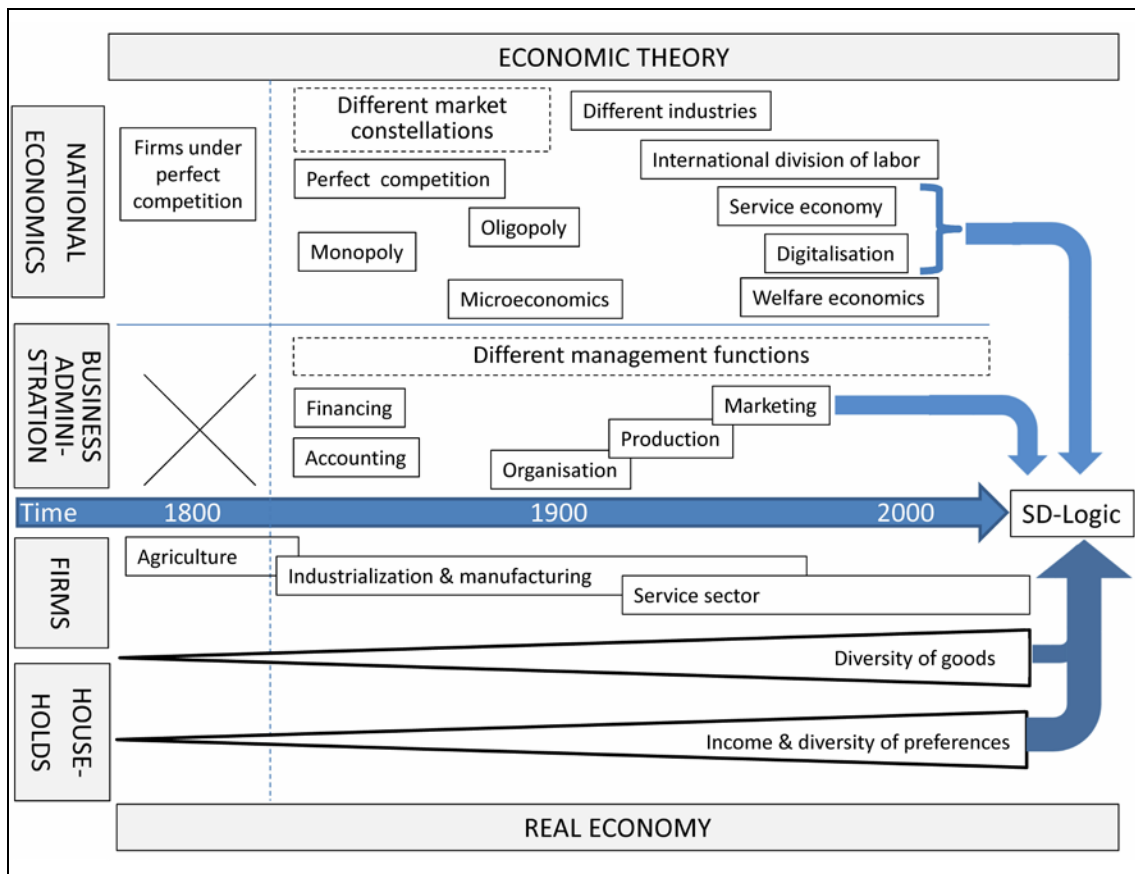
ECONOMIC THEORY

NATIONAL ECONOMICS

Firms under perfect competition

Different market constellations

Different industries

International division of labor

Perfect competition

Service economy

Oligopoly

Monopoly

Digitalisation

Microeconomics

Welfare economics

BUSINESS ADMINI-STRATION

Different management functions

Financing

Marketing

Production

Accounting

Organisation

Time 1800 1900 2000

SD-Logic

FIRMS

Agriculture

Industrialization & manufacturing

Service sector

Diversity of goods

HOUSE-HOLDS

Income & diversity of preferences

REAL ECONOMY